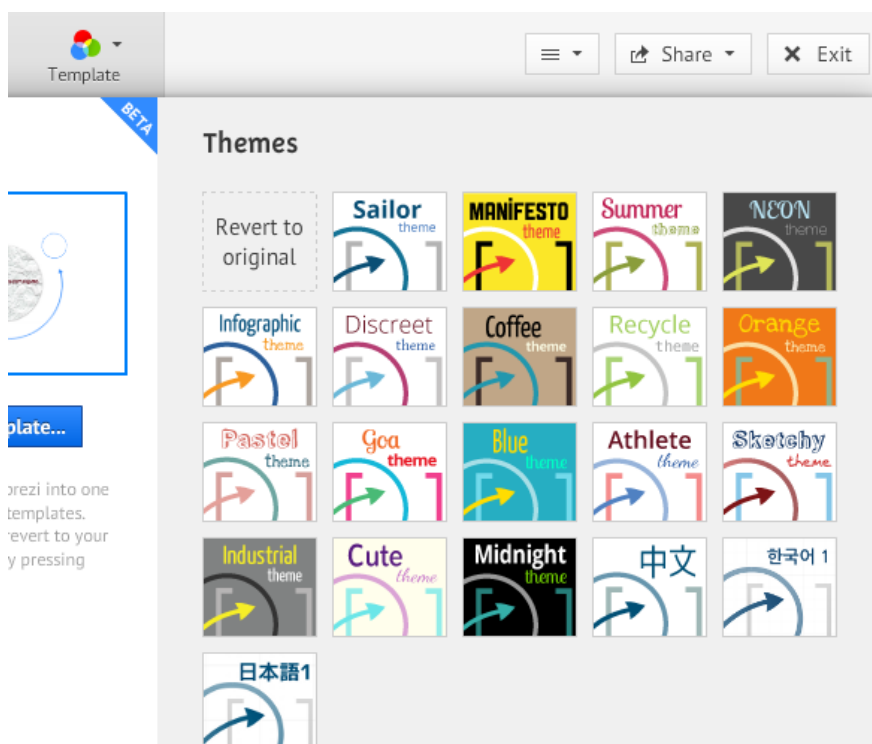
Template

Share

Exit

BETA

plate...

orezi into one templates. revert to your y pressing

Themes

Revert to original

Sailor theme

MANIFESTO theme

Summer theme

NEON theme

Infographic theme

Discreet theme

Coffee theme

Recycle theme

Orange theme

Pastel theme

Goa theme

Blue theme

Athlete theme

Sketchy theme

Industrial theme

Cute theme

Midnight theme

中文

한국어 1

日本語1